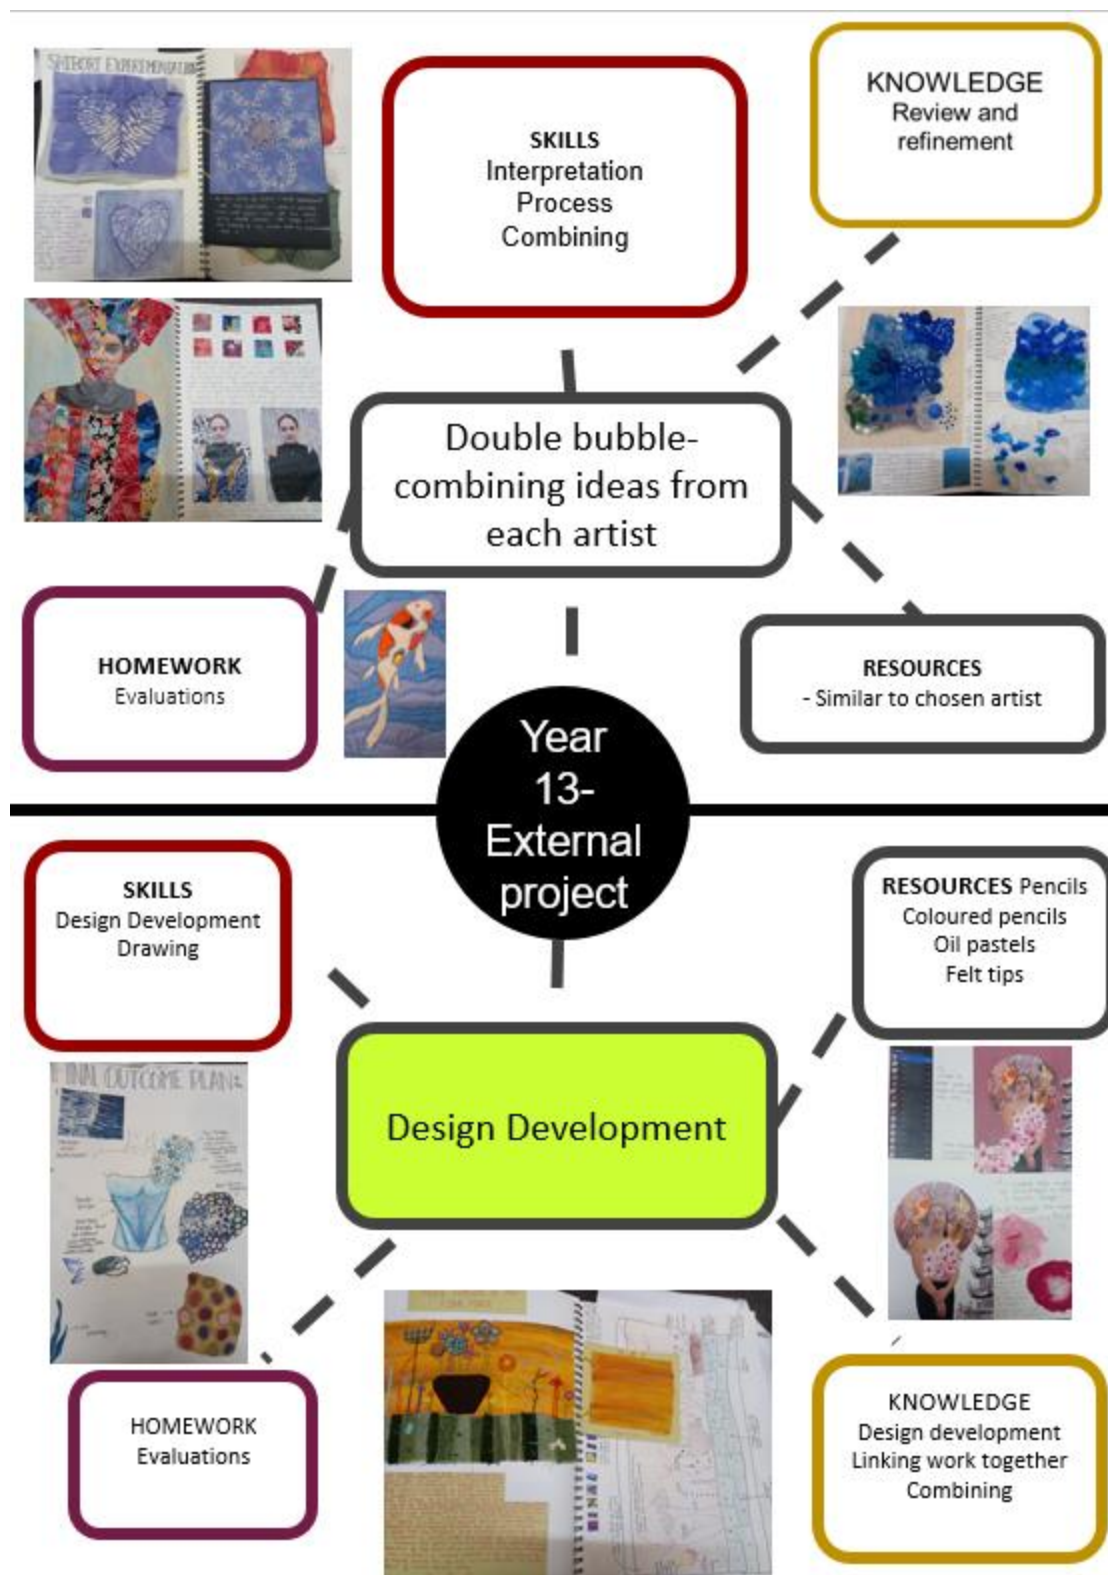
SHIBORI EXPERIMENTATION

SKILLS
Interpretation
Process
Combining

KNOWLEDGE
Review and refinement

Double bubble- combining ideas from each artist

HOMEWORK
Evaluations

RESOURCES
- Similar to chosen artist

Year 13- External project

SKILLS
Design Development
Drawing

RESOURCES Pencils
Coloured pencils
Oil pastels
Felt tips

FINAL OUTCOME PLAN

Design Development

HOMEWORK
Evaluations

KNOWLEDGE
Design development
Linking work together
Combining